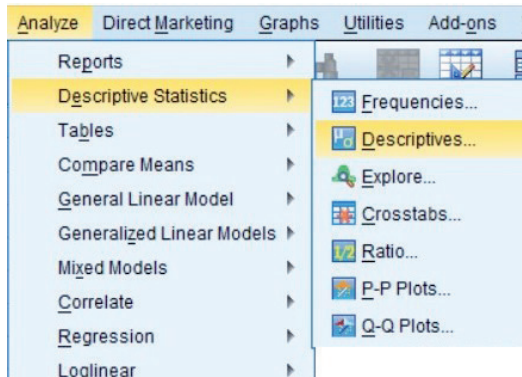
Analyze Direct Marketing Graphs Utilities Add-ons

Reports
Descriptive Statistics
Tables
Compare Means
General Linear Model
Generalized Linear Models
Mixed Models
Correlate
Regression
Loglinear

123 Frequencies...
Descriptives...
Explore...
Crosstabs...
1/2 Ratio...
P-P Plots...
Q-Q Plots...